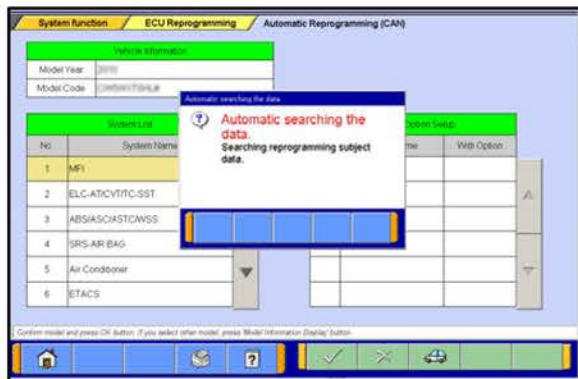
System function
ECU Reprogramming
Automatic Reprogramming (CAN)

Vehicle Information
Model Year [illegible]
Model Code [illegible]

System List
No System Name
1 MFI
2 ELC-AT/CVT/TC-SST
3 ABS/ASC/ASTC/WSS
4 SRS-AIR BAG
5 Air Conditioner
6 ETACS

Option Setup
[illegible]me With Option

Automatic searching the data
Automatic searching the data.
Searching reprogramming subject data.

Confirm model and press OK button. If you select other model, press 'Model Information Display' button.